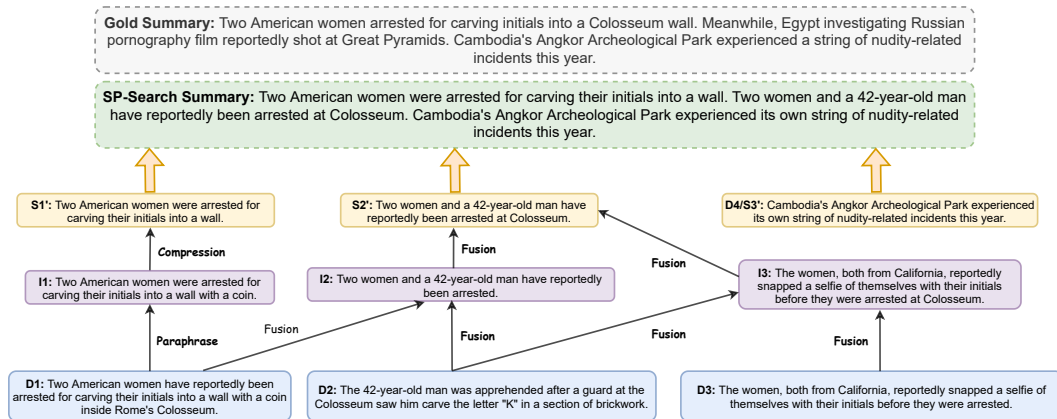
**Gold Summary:** Two American women arrested for carving initials into a Colosseum wall. Meanwhile, Egypt investigating Russian pornography film reportedly shot at Great Pyramids. Cambodia's Angkor Archeological Park experienced a string of nudity-related incidents this year.

**SP-Search Summary:** Two American women were arrested for carving their initials into a wall. Two women and a 42-year-old man have reportedly been arrested at Colosseum. Cambodia's Angkor Archeological Park experienced its own string of nudity-related incidents this year.

**S1':** Two American women were arrested for carving their initials into a wall.

**S2':** Two women and a 42-year-old man have reportedly been arrested at Colosseum.

**D4/S3':** Cambodia's Angkor Archeological Park experienced its own string of nudity-related incidents this year.

Compression

Fusion

Fusion

**I1:** Two American women were arrested for carving their initials into a wall with a coin.

**I2:** Two women and a 42-year-old man have reportedly been arrested.

**I3:** The women, both from California, reportedly snapped a selfie of themselves with their initials before they were arrested at Colosseum.

Fusion

Paraphrase

Fusion

Fusion

Fusion

**D1:** Two American women have reportedly been arrested for carving their initials into a wall with a coin inside Rome's Colosseum.

**D2:** The 42-year-old man was apprehended after a guard at the Colosseum saw him carve the letter "K" in a section of brickwork.

**D3:** The women, both from California, reportedly snapped a selfie of themselves with their initials before they were arrested.